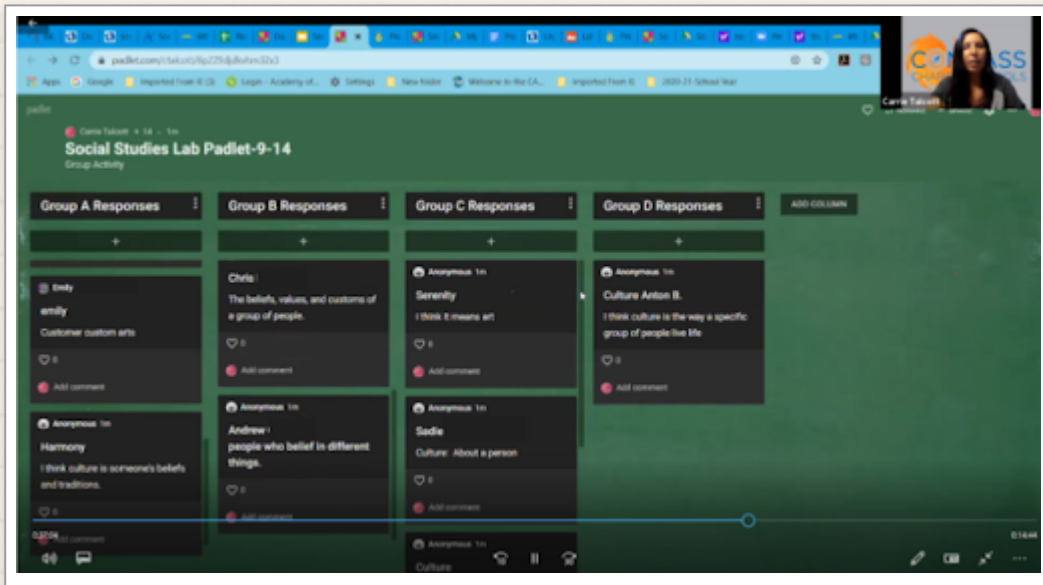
padlet.com/ctalcott/6p229djdbvhm32x3

Apps Google Imported from IE (3) Login - Academy of... Settings New folder Welcome to the CA... Imported From IE 2020-21 School Year

padlet

Carrie Talcott

Carrie Talcott • 14 • 1m

Social Studies Lab Padlet-9-14

Group Activity

Group A Responses

Group B Responses

Group C Responses

Group D Responses

ADD COLUMN

+

+

+

+

Emily

emily

Customer custom arts

0

Add comment

Anonymous 1m

Harmony

I think culture is someone's beliefs and traditions.

0

Add comment

Chris

The beliefs, values, and customs of a group of people.

0

Add comment

Anonymous 1m

Andrew

people who belief in different things.

0

Add comment

Anonymous 1m

Serenity

I think it means art

0

Add comment

Anonymous 1m

Sadie

Culture: About a person

0

Add comment

Anonymous 1m

Culture

Anonymous 1m

Culture Anton B.

I think culture is the way a specific group of people live life

0

Add comment

0:10:06

0:14:44